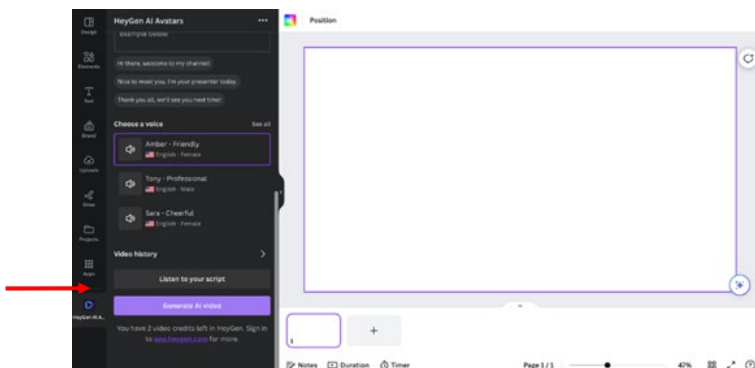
Design
Elements
Text
Brand
Uploads
Draw
Projects
Apps
HeyGen AI A...

HeyGen AI Avatars
example below
Hi there, welcome to my channel!
Nice to meet you. I'm your presenter today.
Thank you all, we'll see you next time!
Choose a voice
See all
Amber - Friendly
English - Female
Tony - Professional
English - Male
Sara - Cheerful
English - Female
Video history
Listen to your script
Generate AI video
You have 2 video credits left in HeyGen. Sign in to app.heygen.com for more.

Position

1
+

Notes
Duration
Timer
Page 1 / 1
42%